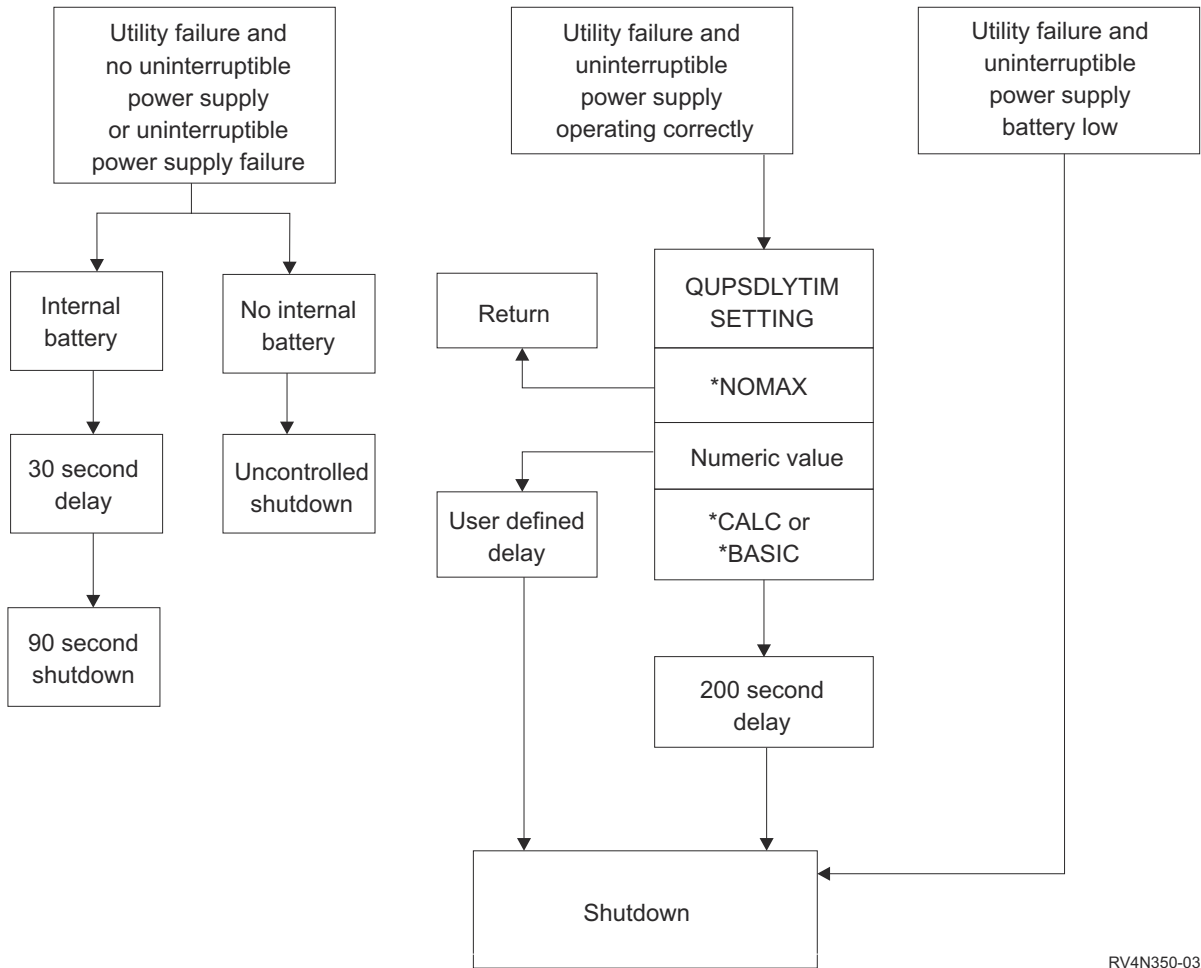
Utility failure and no uninterruptible power supply or uninterruptible power supply failure

Utility failure and uninterruptible power supply operating correctly

Utility failure and uninterruptible power supply battery low

Internal battery

No internal battery

30 second delay

Uncontrolled shutdown

90 second shutdown

Return

QUPSDLYTIM SETTING

*NOMAX

Numeric value

*CALC or *BASIC

User defined delay

200 second delay

Shutdown

RV4N350-03